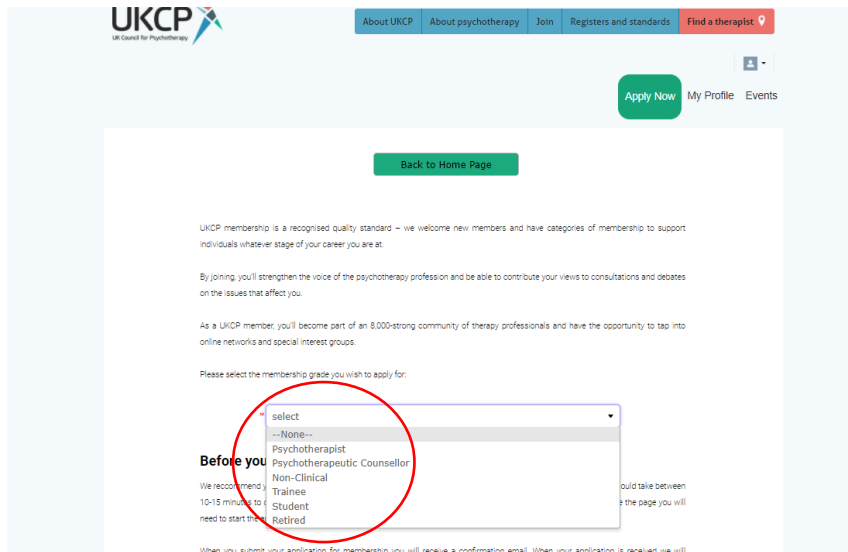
UKCP
UK Council for Psychotherapy

About UKCP | About psychotherapy | Join | Registers and standards | Find a therapist

Apply Now My Profile Events

Back to Home Page

UKCP membership is a recognised quality standard – we welcome new members and have categories of membership to support individuals whatever stage of your career you are at.

By joining, you'll strengthen the voice of the psychotherapy profession and be able to contribute your views to consultations and debates on the issues that affect you.

As a UKCP member, you'll become part of an 8,000-strong community of therapy professionals and have the opportunity to tap into online networks and special interest groups.

Please select the membership grade you wish to apply for:

* select
--None--
Psychotherapist
Psychotherapeutic Counsellor
Non-Clinical
Trainee
Student
Retired

Before you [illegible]

We reccommend y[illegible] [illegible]ould take between 10-15 minutes to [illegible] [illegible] the page you will need to start the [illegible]

When you submit your application for membership you will receive a confirmation email. When your application is received we will